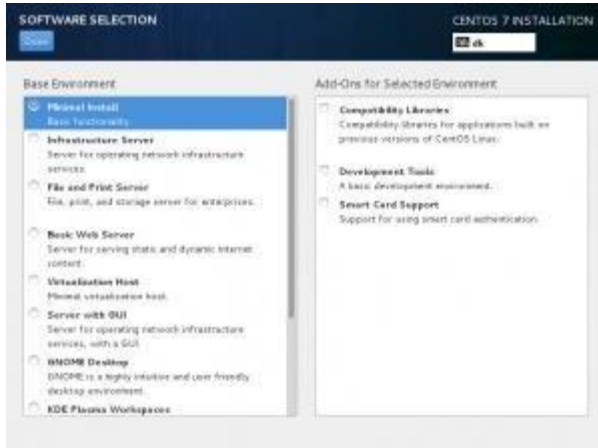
SOFTWARE SELECTION

Done

CENTOS 7 INSTALLATION

dk

Base Environment

Minimal Install
Basic functionality.

Infrastructure Server
Server for operating network infrastructure services.

File and Print Server
File, print, and storage server for enterprises.

Basic Web Server
Server for serving static and dynamic internet content.

Virtualization Host
Minimal virtualization host.

Server with GUI
Server for operating network infrastructure services, with a GUI.

GNOME Desktop
GNOME is a highly intuitive and user friendly desktop environment.

KDE Plasma Workspaces

Add-Ons for Selected Environment

Compatibility Libraries
Compatibility libraries for applications built on previous versions of CentOS Linux.

Development Tools
A basic development environment.

Smart Card Support
Support for using smart card authentication.